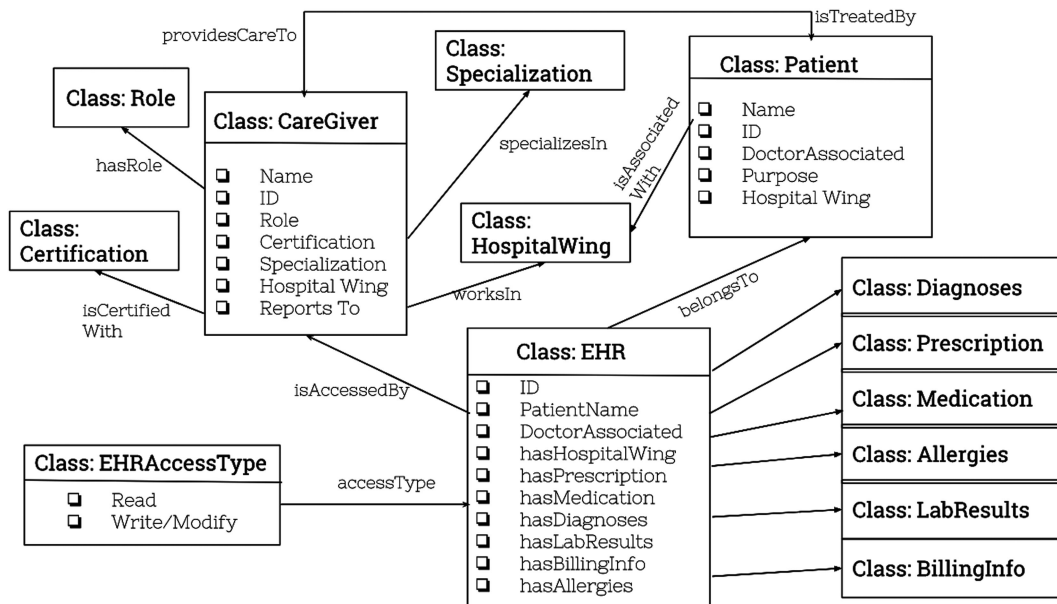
providesCareTo

isTreatedBy

Class: Role

Class: CareGiver

- Name
- ID
- Role
- Certification
- Specialization
- Hospital Wing
- Reports To

hasRole

Class: Certification

isCertified With

Class: Specialization

specializesIn

Class: HospitalWing

worksIn

isAssociated With

Class: Patient

- Name
- ID
- DoctorAssociated
- Purpose
- Hospital Wing

belongsTo

Class: EHR

- ID
- PatientName
- DoctorAssociated
- hasHospitalWing
- hasPrescription
- hasMedication
- hasDiagnoses
- hasLabResults
- hasBillingInfo
- hasAllergies

isAccessedBy

Class: EHRAccessType

- Read
- Write/Modify

accessType

Class: Diagnoses

Class: Prescription

Class: Medication

Class: Allergies

Class: LabResults

Class: BillingInfo